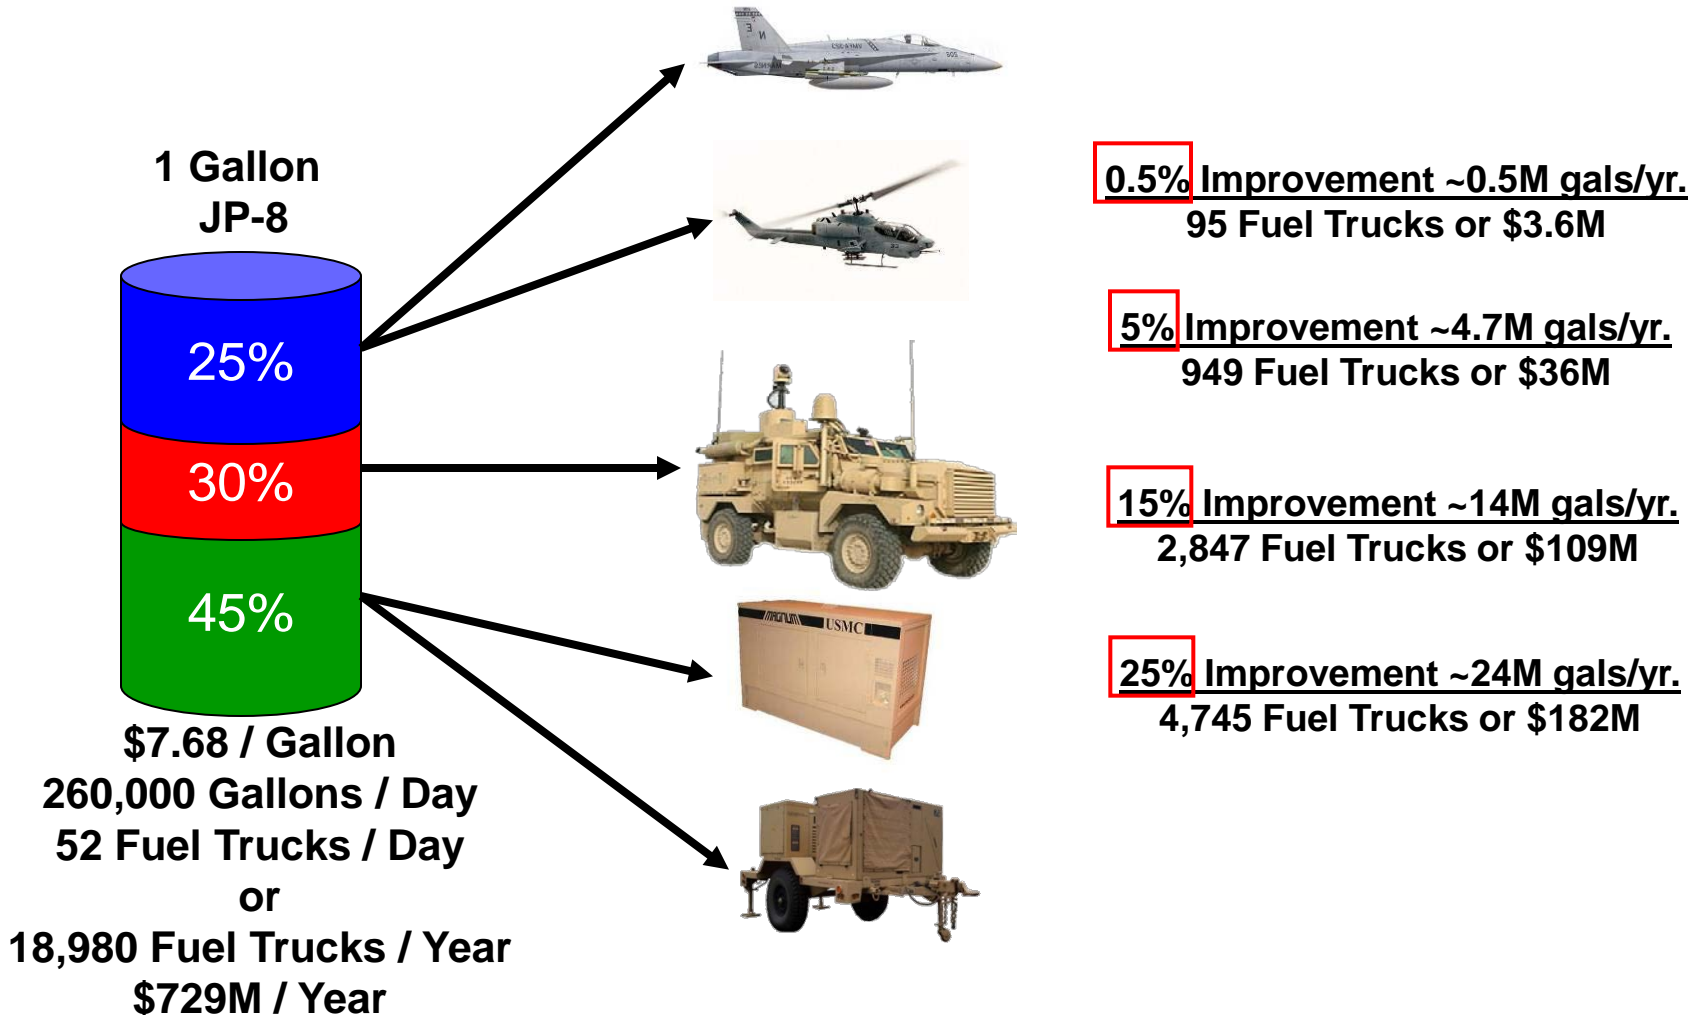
1 Gallon
JP-8

25%

30%

45%

$7.68 / Gallon
260,000 Gallons / Day
52 Fuel Trucks / Day
or
18,980 Fuel Trucks / Year
$729M / Year

USMC

0.5% Improvement ~0.5M gals/yr.
95 Fuel Trucks or $3.6M

5% Improvement ~4.7M gals/yr.
949 Fuel Trucks or $36M

15% Improvement ~14M gals/yr.
2,847 Fuel Trucks or $109M

25% Improvement ~24M gals/yr.
4,745 Fuel Trucks or $182M